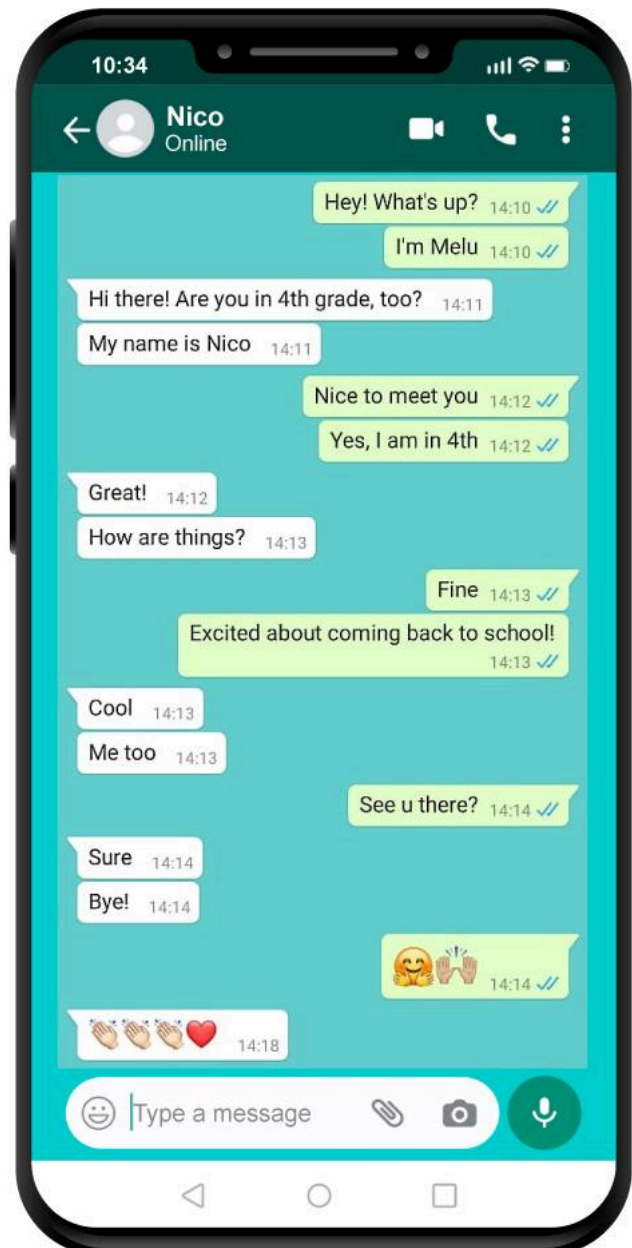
10:34

Nico
Online

Hey! What's up? 14:10

I'm Melu 14:10

Hi there! Are you in 4th grade, too? 14:11

My name is Nico 14:11

Nice to meet you 14:12

Yes, I am in 4th 14:12

Great! 14:12

How are things? 14:13

Fine 14:13

Excited about coming back to school! 14:13

Cool 14:13

Me too 14:13

See u there? 14:14

Sure 14:14

Bye! 14:14

🤗🙌 14:14

👏👏👏❤️ 14:18

Type a message